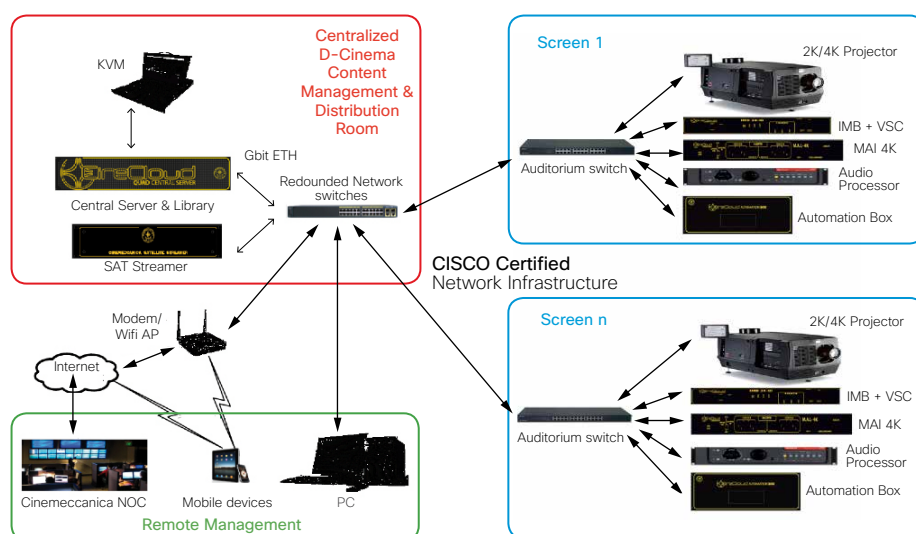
Centralized D-Cinema Content Management & Distribution Room

KVM

QUAD CENTRAL SERVER

Central Server & Library

Gbit ETH

Redounded Network switches

SAT Streamer

Screen 1

2K/4K Projector

IMB + VSC

MAI 4K

Auditorium switch

Audio Processor

Automation Box

CISCO Certified
Network Infrastructure

Modem/ Wifi AP

Internet

Screen n

2K/4K Projector

IMB + VSC

MAI 4K

Auditorium switch

Audio Processor

Automation Box

Cinemeccanica NOC

Mobile devices

PC

Remote Management